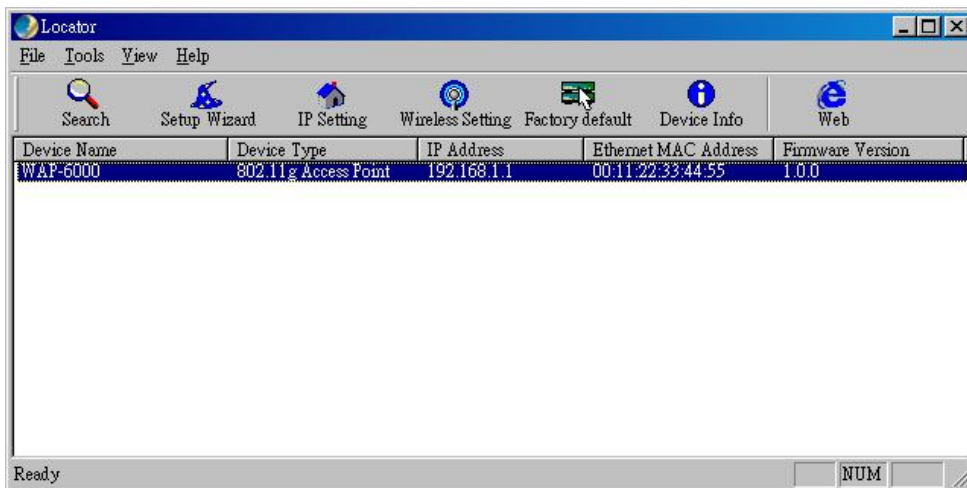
Locator

File Tools View Help

Search Setup Wizard IP Setting Wireless Setting Factory default Device Info Web

| Device Name | Device Type | IP Address | Ethernet MAC Address | Firmware Version |
|---|---|---|---|---|
| WAP-6000 | 802.11g Access Point | 192.168.1.1 | 00:11:22:33:44:55 | 1.0.0 |

Ready NUM